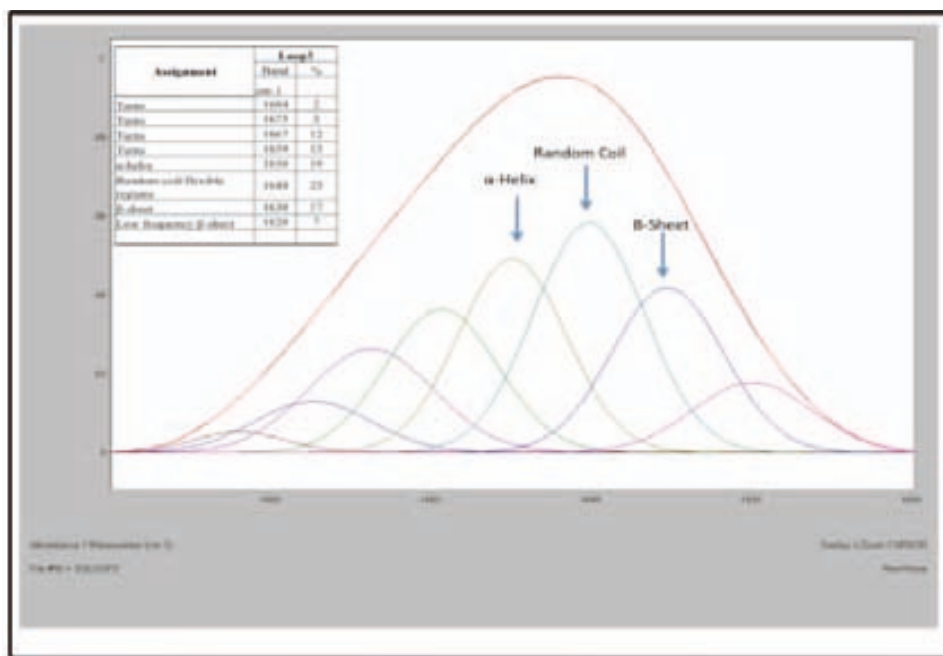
| Assignment | Loop1 | |
|---|---|---|
| | Band | % |
| | cm-1 | |
| Turns | 1684 | 2 |
| Turns | 1675 | 5 |
| Turns | 1667 | 12 |
| Turns | 1659 | 13 |
| α-helix | 1650 | 19 |
| Random coil/flexible regions | 1640 | 25 |
| β-sheet | 1630 | 17 |
| Low frequency β-sheet | 1620 | 7 |

α-Helix

Random Coil

B-Sheet

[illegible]

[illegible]

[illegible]

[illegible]

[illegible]